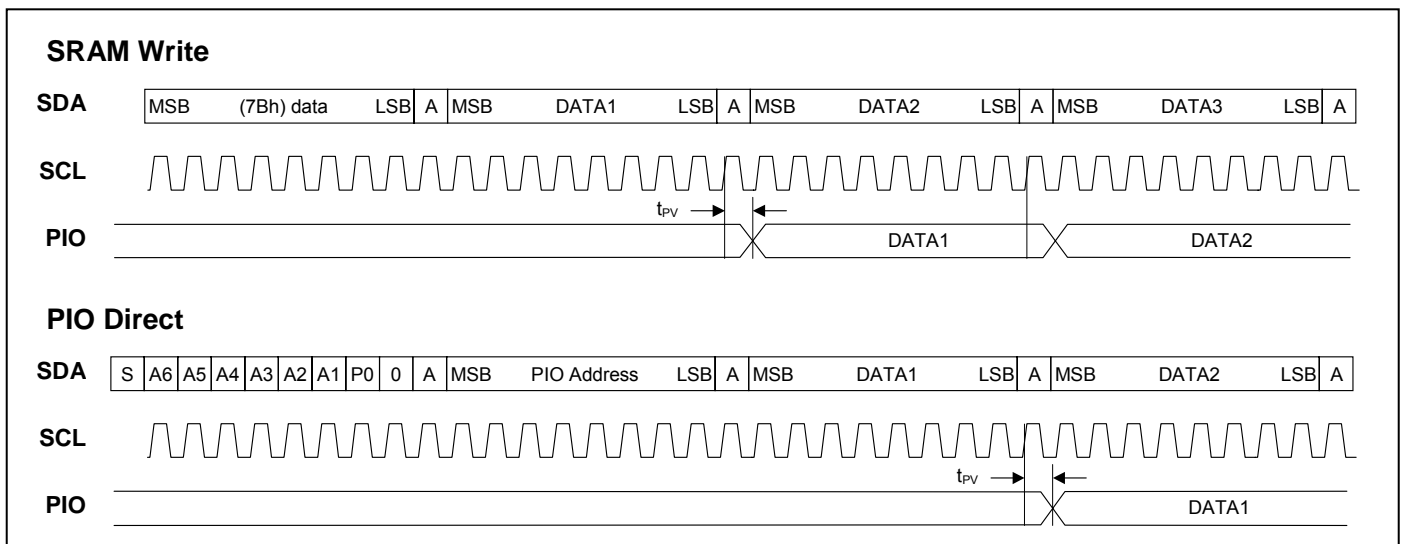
SRAM Write

SDA
| MSB | (7Bh) data | LSB | A | MSB | DATA1 | LSB | A | MSB | DATA2 | LSB | A | MSB | DATA3 | LSB | A |
|---|---|---|---|---|---|---|---|---|---|---|---|---|---|---|---|

SCL

$t_{PV}$

PIO
DATA1
DATA2

PIO Direct

SDA
| S | A6 | A5 | A4 | A3 | A2 | A1 | P0 | 0 | A | MSB | PIO Address | LSB | A | MSB | DATA1 | LSB | A | MSB | DATA2 | LSB | A |
|---|---|---|---|---|---|---|---|---|---|---|---|---|---|---|---|---|---|---|---|---|---|

SCL

$t_{PV}$

PIO
DATA1